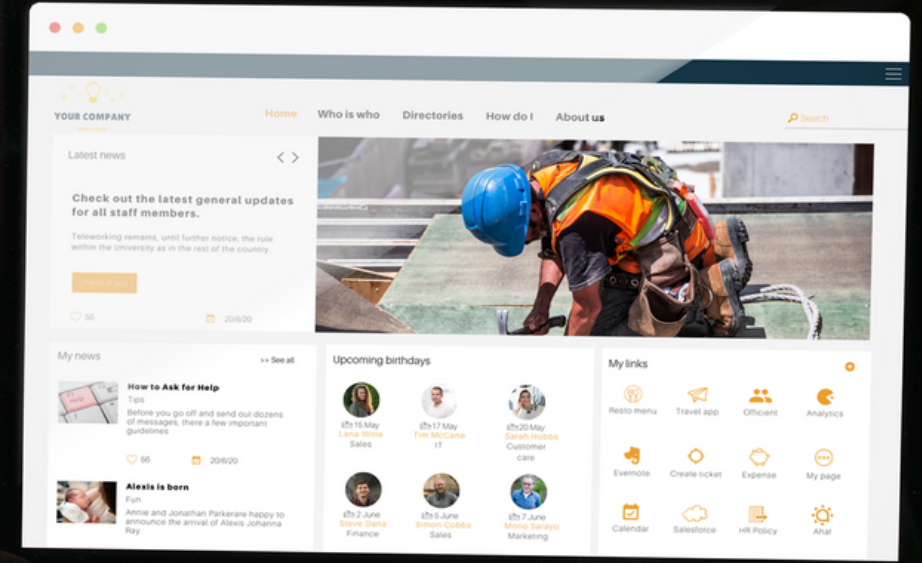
YOUR COMPANY

Home
Who is who
Directories
How do I
About us
Search

Latest news

Check out the latest general updates for all staff members.

Teleworking remains, until further notice, the rule within the University as in the rest of the country.

Check it out

56
20/6/20

My news
>> See all

How to Ask for Help
Tips
Before you go off and send out dozens of messages, there a few important guidelines

56
20/6/20

Alexis is born
Fun
Annie and Jonathan Parkerare happy to announce the arrival of Alexis Johanna Ray

Upcoming birthdays

15 May
Lana Wine
Sales

17 May
Tim McCane
IT

20 May
Sarah Hobbs
Customer care

2 June
Steve Dana
Finance

5 June
Simon Cobbs
Sales

7 June
Mono Sarayo
Marketing

My links

Resto menu
Travel app
Officient
Analytics
Evernote
Create ticket
Expense
My page
Calendar
Salesforce
HR Policy
Aha!